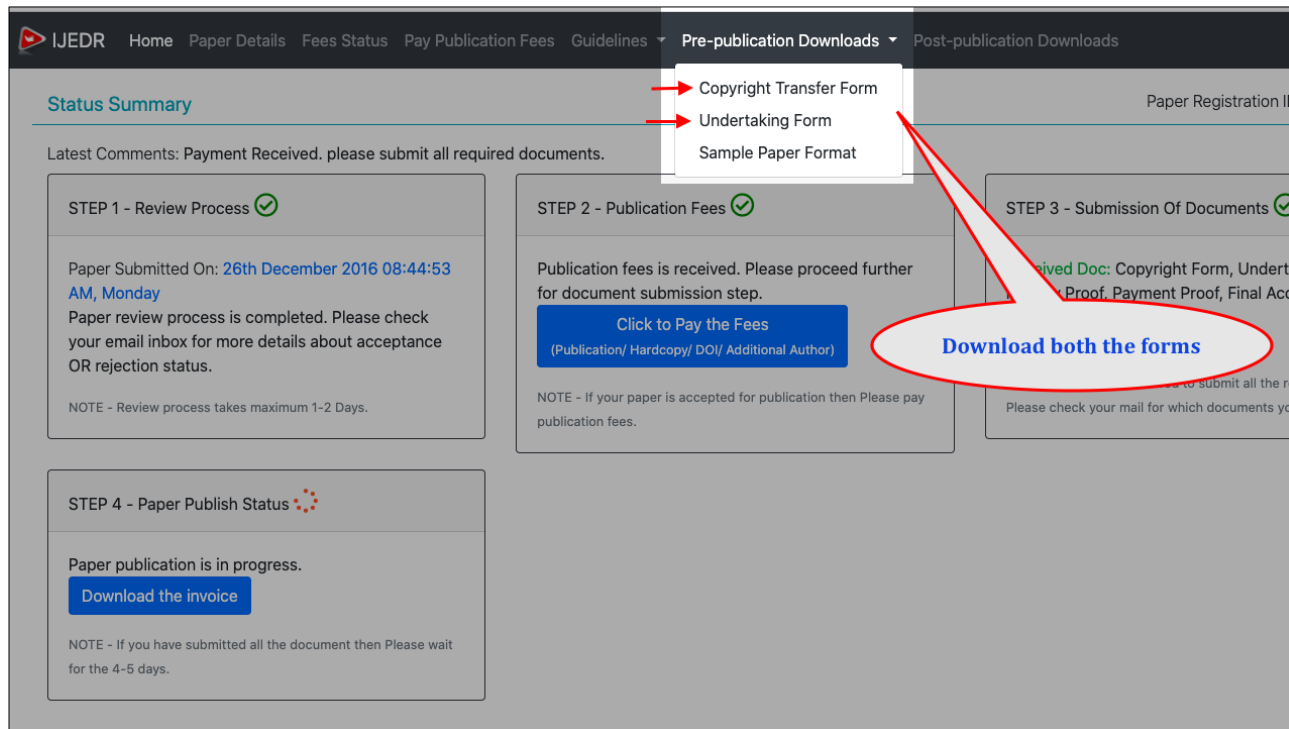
IJEDR Home Paper Details Fees Status Pay Publication Fees Guidelines Pre-publication Downloads Post-publication Downloads

Copyright Transfer Form
Undertaking Form
Sample Paper Format

Status Summary

Paper Registration I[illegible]

Latest Comments: Payment Received. please submit all required documents.

STEP 1 - Review Process

Paper Submitted On: 26th December 2016 08:44:53 AM, Monday
Paper review process is completed. Please check your email inbox for more details about acceptance OR rejection status.

NOTE - Review process takes maximum 1-2 Days.

STEP 2 - Publication Fees

Publication fees is received. Please proceed further for document submission step.

Click to Pay the Fees
(Publication/ Hardcopy/ DOI/ Additional Author)

NOTE - If your paper is accepted for publication then Please pay publication fees.

STEP 3 - Submission Of Documents

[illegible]ived Doc: Copyright Form, Undert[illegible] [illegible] Proof, Payment Proof, Final Ac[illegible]

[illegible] to submit all the r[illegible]
Please check your mail for which documents y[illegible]

Download both the forms

STEP 4 - Paper Publish Status

Paper publication is in progress.

Download the invoice

NOTE - If you have submitted all the document then Please wait for the 4-5 days.